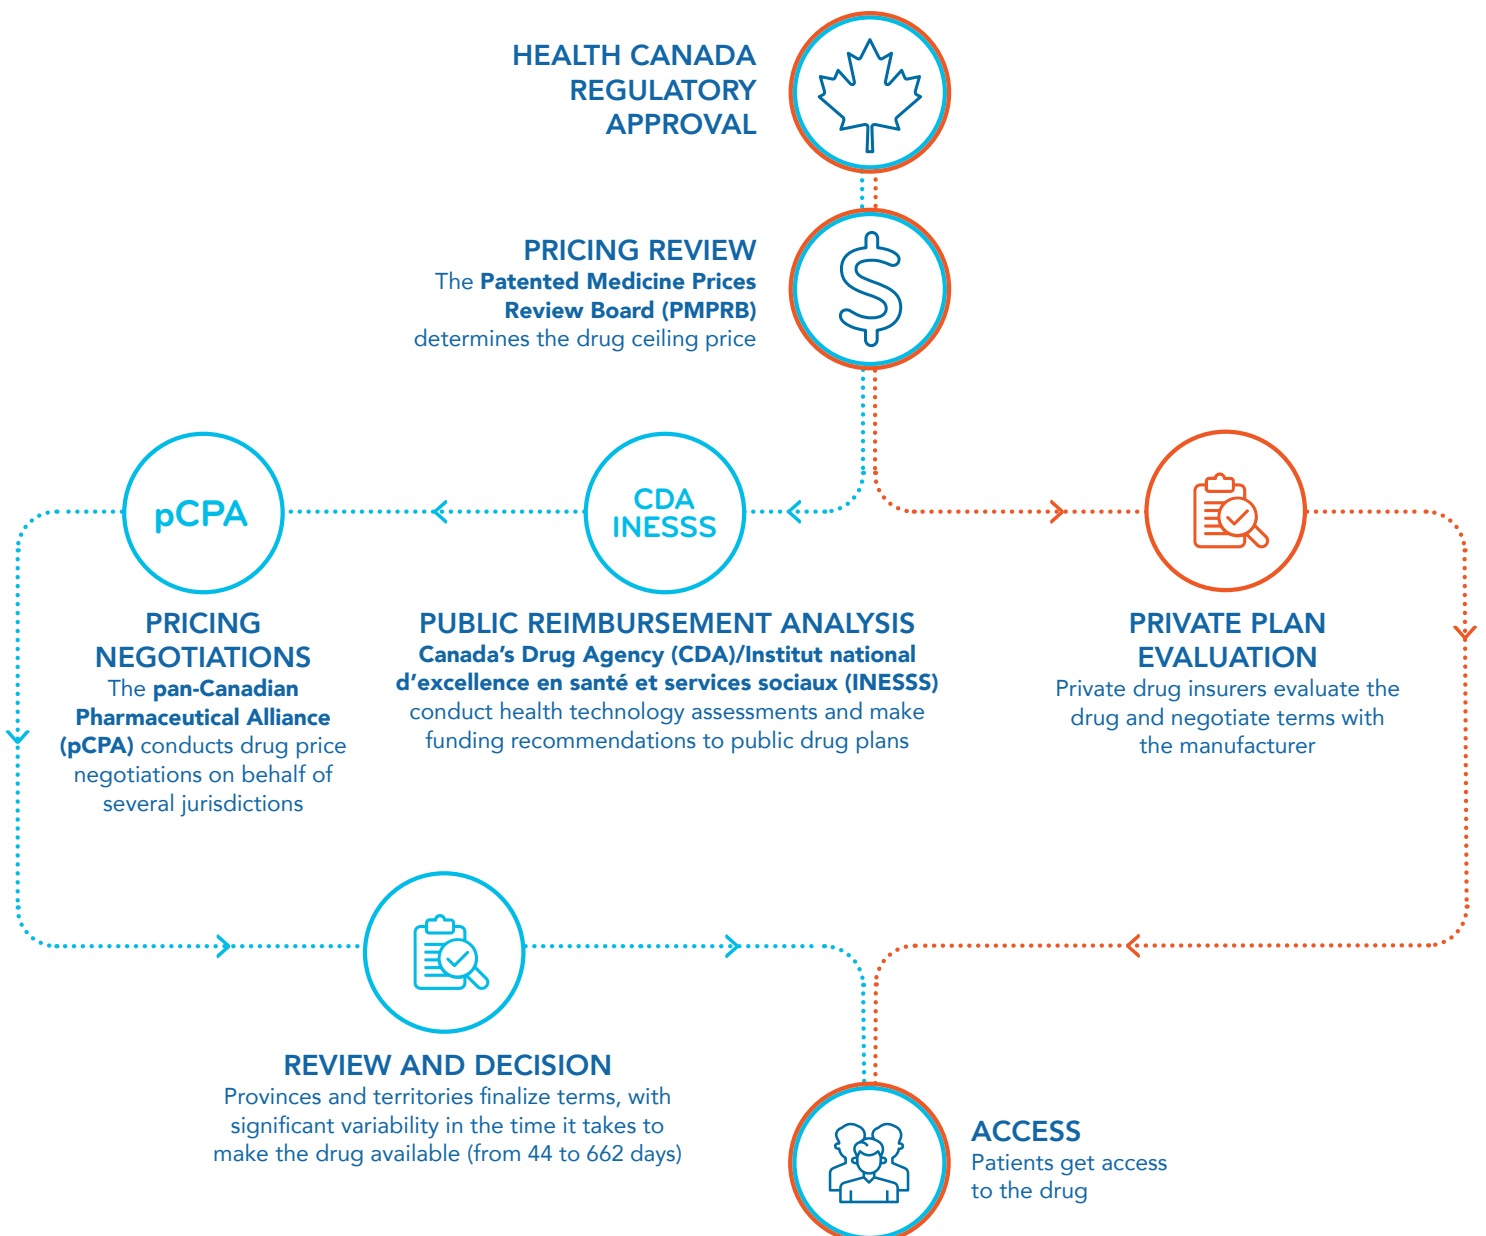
HEALTH CANADA REGULATORY APPROVAL

PRICING REVIEW
The **Patented Medicine Prices Review Board (PMPRB)** determines the drug ceiling price

pCPA

CDA INESSS

PRICING NEGOTIATIONS
The **pan-Canadian Pharmaceutical Alliance (pCPA)** conducts drug price negotiations on behalf of several jurisdictions

PUBLIC REIMBURSEMENT ANALYSIS
**Canada's Drug Agency (CDA)/Institut national d'excellence en santé et services sociaux (INESSS)** conduct health technology assessments and make funding recommendations to public drug plans

PRIVATE PLAN EVALUATION
Private drug insurers evaluate the drug and negotiate terms with the manufacturer

REVIEW AND DECISION
Provinces and territories finalize terms, with significant variability in the time it takes to make the drug available (from 44 to 662 days)

ACCESS
Patients get access to the drug